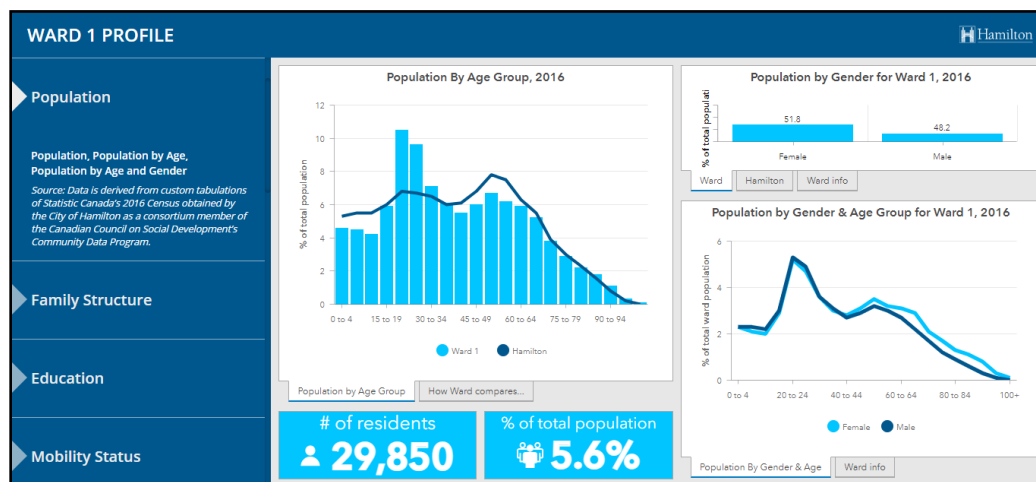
WARD 1 PROFILE

Hamilton

Population

Population, Population by Age, Population by Age and Gender

Source: Data is derived from custom tabulations of Statistic Canada's 2016 Census obtained by the City of Hamilton as a consortium member of the Canadian Council on Social Development's Community Data Program.

Family Structure

Education

Mobility Status

Population By Age Group, 2016

12
10
8
6
4
2
0

% of total population

0 to 4
15 to 19
30 to 34
45 to 49
60 to 64
75 to 79
90 to 94

Ward 1
Hamilton

Population by Age Group
How Ward compares...

# of residents
29,850

% of total population
5.6%

Population by Gender for Ward 1, 2016

% of total populati

51.8
48.2

Female
Male

Ward
Hamilton
Ward info

Population by Gender & Age Group for Ward 1, 2016

6
4
2
0

% of total ward population

0 to 4
20 to 24
40 to 44
60 to 64
80 to 84
100+

Female
Male

Population By Gender & Age
Ward info